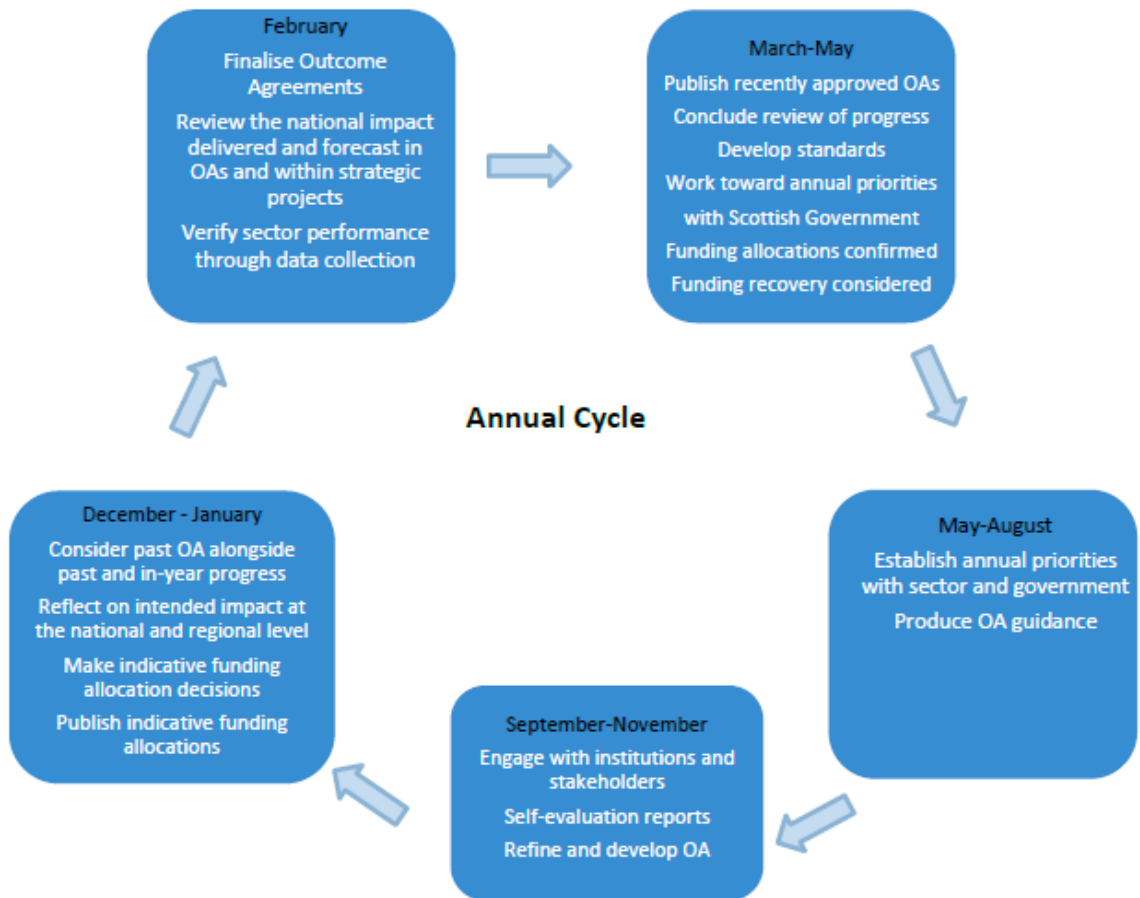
February

Finalise Outcome Agreements

Review the national impact delivered and forecast in OAs and within strategic projects

Verify sector performance through data collection

March-May

Publish recently approved OAs

Conclude review of progress

Develop standards

Work toward annual priorities with Scottish Government

Funding allocations confirmed

Funding recovery considered

Annual Cycle

May-August

Establish annual priorities with sector and government

Produce OA guidance

September-November

Engage with institutions and stakeholders

Self-evaluation reports

Refine and develop OA

December - January

Consider past OA alongside past and in-year progress

Reflect on intended impact at the national and regional level

Make indicative funding allocation decisions

Publish indicative funding allocations